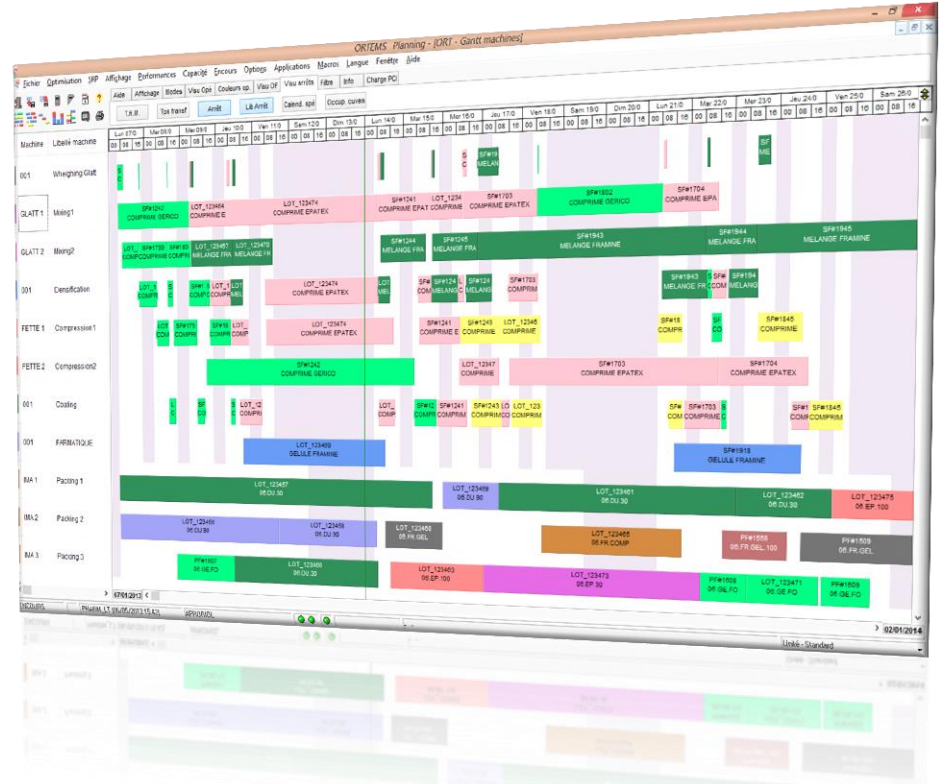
ORTEMS Planning - [ORT - Gantt machines]

Fichier Optimisation 3RP Affichage Performances Capacité Encours Options Applications Macros Langue Fenêtre Aide

Aide Affichage Modes Visu Ops Couleurs op. Visu OF Visu arrêts Filtre Info Charge PCI

T.R.P. Tps transf Arrêt Lib Arrêt Calend. spé Occup. cuves

Lun 17/0 Mar 09/0 Mer 09/0 Jeu 10/0 Ven 11/0 Sam 12/0 Dim 13/0 Lun 14/0 Mar 15/0 Mer 16/0 Jeu 17/0 Ven 18/0 Sam 19/0 Dim 20/0 Lun 21/0 Mar 22/0 Mer 23/0 Jeu 24/0 Ven 25/0 Sam 26/0

| Machine | Libellé machine |
|---|---|
| 001 | Weighing Glatt |
| GLATT 1 | Mixing1 |
| GLATT 2 | Mixing2 |
| 001 | Densification |
| FETTE 1 | Compression1 |
| FETTE 2 | Compression2 |
| 001 | Coating |
| 001 | FARMATIQUE |
| IMA 1 | Packing 1 |
| IMA 2 | Packing 2 |
| IMA 3 | Packing 3 |

SF#1242 COMPRIME GERICO
LOT_123464 COMPRIME E
LOT_123474 COMPRIME EPATEX
SF#1241 COMPRIME EPAT
LOT_1234 COMPRIME
SF#1703 COMPRIME EPATEX
SF#1802 COMPRIME GERICO
SF#1704 COMPRIME EPA
LOT_123467 MELANGE FRA
LOT_123470 MELANGE FR
SF#1244 MELANGE FRA
SF#1245 MELANGE FRA
SF#1943 MELANGE FRAMINE
SF#1944 MELANGE FRA
SF#1945 MELANGE FRAMINE
LOT_123474 COMPRIME EPATEX
SF#1703 COMPRI
SF#1943 MELANGE FR
SF#194 MELANG
SF#1241 COMPRIME E
SF#1243 COMPRI
LOT_123466 COMPRIME
SF#1845 COMPRIME
SF#1242 COMPRIME GERICO
LOT_123467 COMPRIME
SF#1703 COMPRIME EPATEX
SF#1704 COMPRIME EPATEX
SF#1241 COMPRI
SF#1243 COMPRIM
LOT_123 COMPRI
SF#1703 COMPRI
SF#1845 COMPRIM
LOT_123469 GELULE FRAMINE
SF#1918 GELULE FRAMINE
LOT_123457 06.DU.30
LOT_123459 06.DU.30
LOT_123461 06.DU.30
LOT_123462 06.DU.30
LOT_123475 06.EP.100
LOT_123458 06.DU.30
LOT_123459 06.DU.30
LOT_123460 06.FR.GEL
LOT_123465 06.FR.COMP
PF#1558 06.FR.GEL.100
PF#1509 06.FR.GEL
PF#1607 06.GE.FO
LOT_123468 06.DU.30
LOT_123463 06.EP.100
LOT_123473 06.EP.30
PF#1608 06.GE.FO
LOT_123471 06.GE.FO
PF#1609 06.GE.FO

07/01/2013
02/01/2014
Unité - Standard